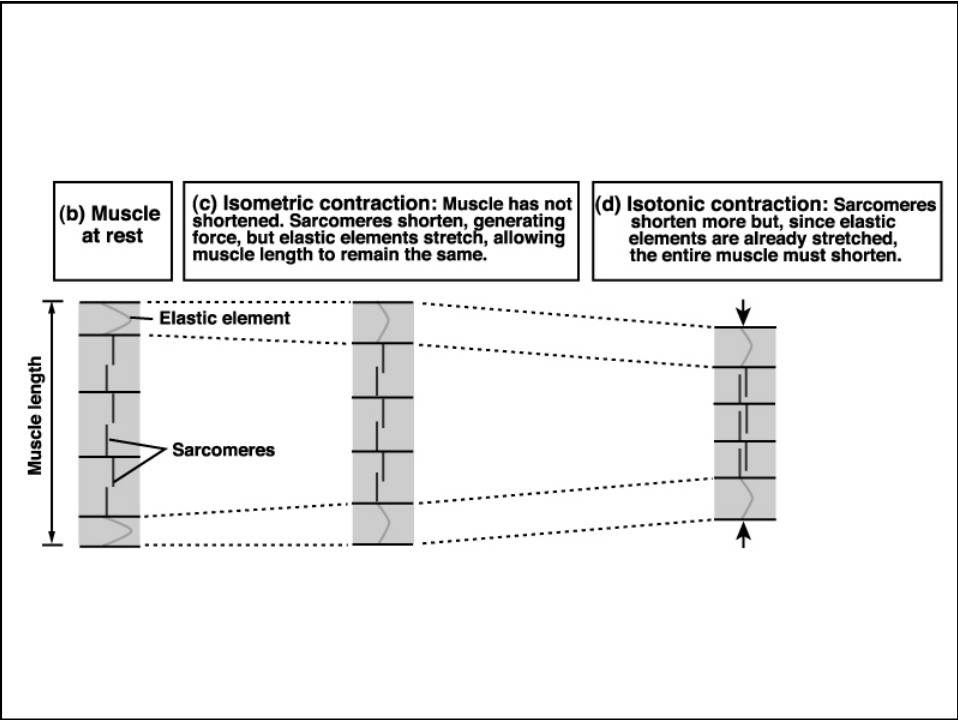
(b) Muscle at rest

(c) Isometric contraction: Muscle has not shortened. Sarcomeres shorten, generating force, but elastic elements stretch, allowing muscle length to remain the same.

(d) Isotonic contraction: Sarcomeres shorten more but, since elastic elements are already stretched, the entire muscle must shorten.

Elastic element

Muscle length

Sarcomeres